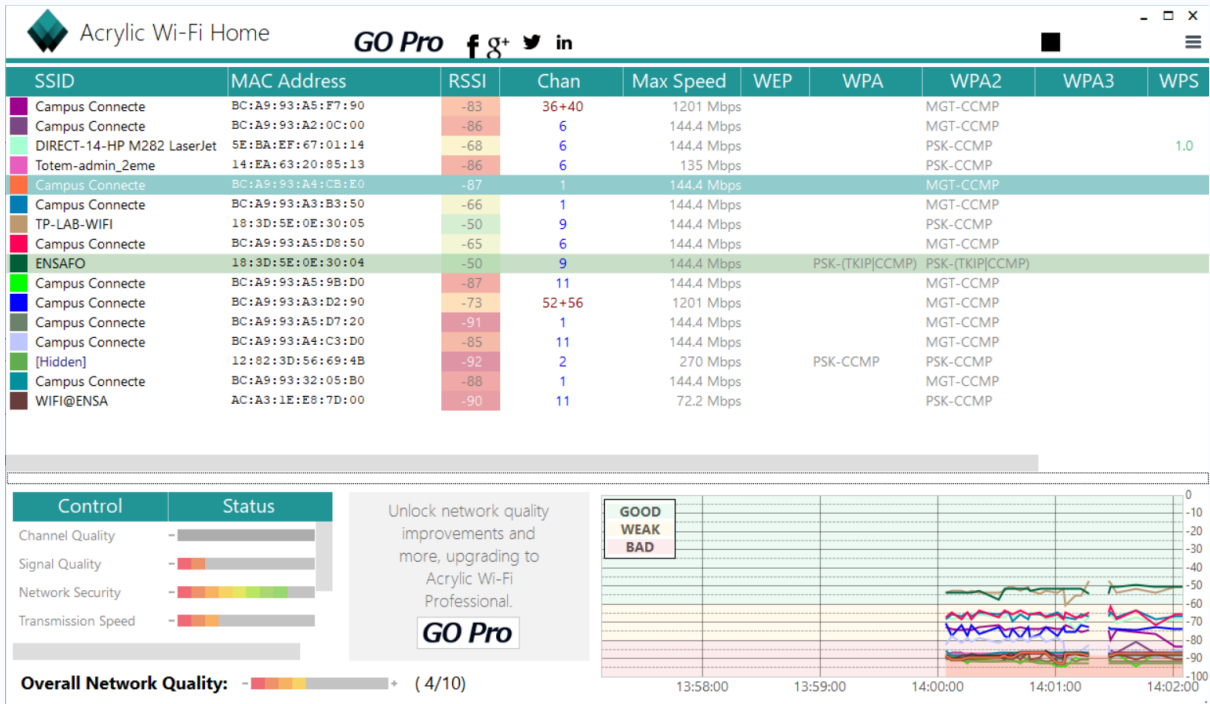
Acrylic Wi-Fi Home

GO Pro

| SSID | MAC Address | RSSI | Chan | Max Speed | WEP | WPA | WPA2 | WPA3 | WPS |
|---|---|---|---|---|---|---|---|---|---|
| Campus Connecte | BC:A9:93:A5:F7:90 | -83 | 36+40 | 1201 Mbps | | | MGT-CCMP | | |
| Campus Connecte | BC:A9:93:A2:0C:00 | -86 | 6 | 144.4 Mbps | | | MGT-CCMP | | |
| DIRECT-14-HP M282 LaserJet | 5E:BA:EF:67:01:14 | -68 | 6 | 144.4 Mbps | | | PSK-CCMP | | 1.0 |
| Totem-admin_2eme | 14:EA:63:20:85:13 | -86 | 6 | 135 Mbps | | | PSK-CCMP | | |
| Campus Connecte | BC:A9:93:A4:CB:E0 | -87 | 1 | 144.4 Mbps | | | MGT-CCMP | | |
| Campus Connecte | BC:A9:93:A3:B3:50 | -66 | 1 | 144.4 Mbps | | | MGT-CCMP | | |
| TP-LAB-WIFI | 18:3D:5E:0E:30:05 | -50 | 9 | 144.4 Mbps | | | PSK-CCMP | | |
| Campus Connecte | BC:A9:93:A5:D8:50 | -65 | 6 | 144.4 Mbps | | | MGT-CCMP | | |
| ENSAFO | 18:3D:5E:0E:30:04 | -50 | 9 | 144.4 Mbps | | PSK-(TKIP\|CCMP) | PSK-(TKIP\|CCMP) | | |
| Campus Connecte | BC:A9:93:A5:9B:D0 | -87 | 11 | 144.4 Mbps | | | MGT-CCMP | | |
| Campus Connecte | BC:A9:93:A3:D2:90 | -73 | 52+56 | 1201 Mbps | | | MGT-CCMP | | |
| Campus Connecte | BC:A9:93:A5:D7:20 | -91 | 1 | 144.4 Mbps | | | MGT-CCMP | | |
| Campus Connecte | BC:A9:93:A4:C3:D0 | -85 | 11 | 144.4 Mbps | | | MGT-CCMP | | |
| [Hidden] | 12:82:3D:56:69:4B | -92 | 2 | 270 Mbps | | PSK-CCMP | PSK-CCMP | | |
| Campus Connecte | BC:A9:93:32:05:B0 | -88 | 1 | 144.4 Mbps | | | MGT-CCMP | | |
| WIFI@ENSA | AC:A3:1E:E8:7D:00 | -90 | 11 | 72.2 Mbps | | | PSK-CCMP | | |

| Control | Status |
|---|---|
| Channel Quality | |
| Signal Quality | |
| Network Security | |
| Transmission Speed | |

Unlock network quality improvements and more, upgrading to Acrylic Wi-Fi Professional.

GO Pro

GOOD
WEAK
BAD

0 -10 -20 -30 -40 -50 -60 -70 -80 -90 -100

13:58:00 13:59:00 14:00:00 14:01:00 14:02:00

Overall Network Quality: ( 4/10)